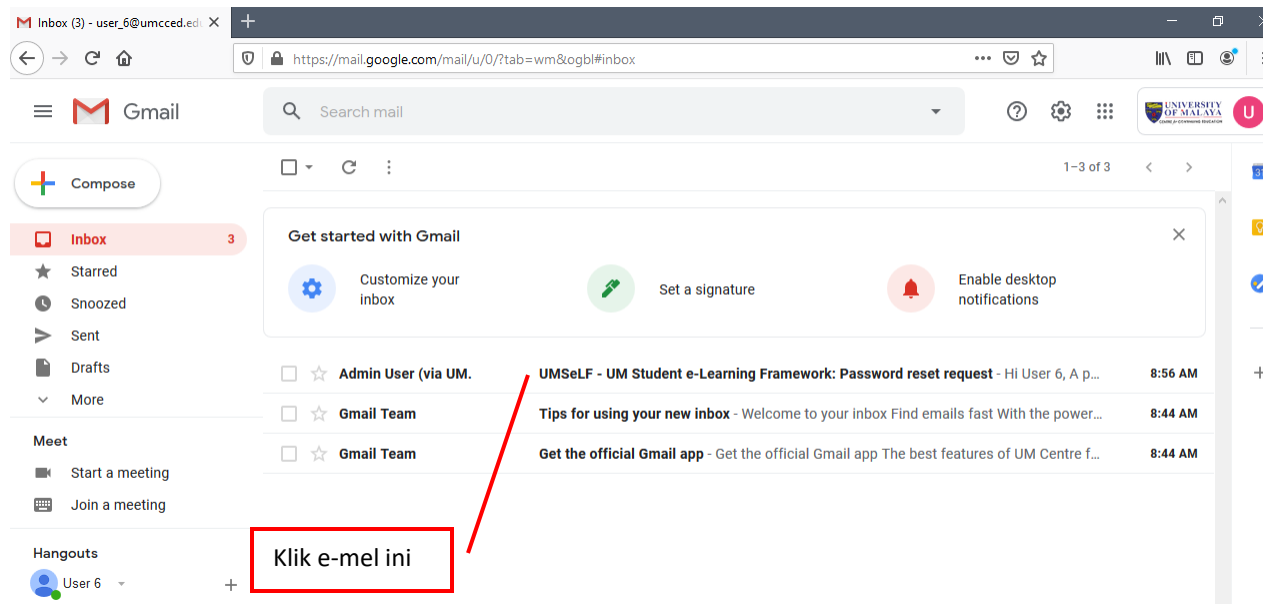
Inbox (3) - user_6@umcced.edu

https://mail.google.com/mail/u/0/?tab=wm&ogbl#inbox

Gmail

Search mail

UNIVERSITY OF MALAYA
CENTRE for CONTINUING EDUCATION

U

Compose

Inbox 3
Starred
Snoozed
Sent
Drafts
More

Meet
Start a meeting
Join a meeting

Hangouts
User 6

1–3 of 3

Get started with Gmail

Customize your inbox

Set a signature

Enable desktop notifications

| | | |
|---|---|---|
| Admin User (via UM. | UMSeLF - UM Student e-Learning Framework: Password reset request - Hi User 6, A p... | 8:56 AM |
| Gmail Team | Tips for using your new inbox - Welcome to your inbox Find emails fast With the power... | 8:44 AM |
| Gmail Team | Get the official Gmail app - Get the official Gmail app The best features of UM Centre f... | 8:44 AM |

Klik e-mel ini